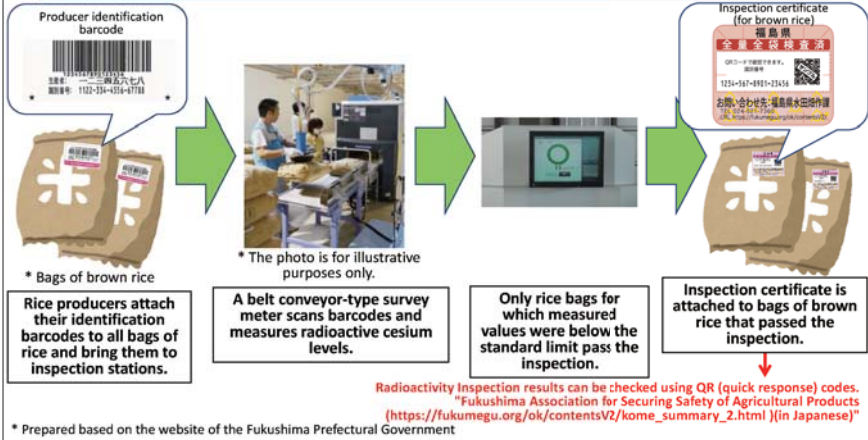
Producer identification barcode

生産者: 一二三四五六七八
識別番号: 1122-334-4556-67788

* Bags of brown rice

Rice producers attach their identification barcodes to all bags of rice and bring them to inspection stations.

* The photo is for illustrative purposes only.

A belt conveyor-type survey meter scans barcodes and measures radioactive cesium levels.

Only rice bags for which measured values were below the standard limit pass the inspection.

Inspection certificate (for brown rice)

福島県
全量全袋検査済

1234-567-8901-23456

お問い合わせ先: 福島県水田畑作課

Inspection certificate is attached to bags of brown rice that passed the inspection.

Radioactivity Inspection results can be checked using QR (quick response) codes. "Fukushima Association for Securing Safety of Agricultural Products (https://fukumegu.org/ok/contentsV2/kome_summary_2.html )(in Japanese)"

* Prepared based on the website of the Fukushima Prefectural Government